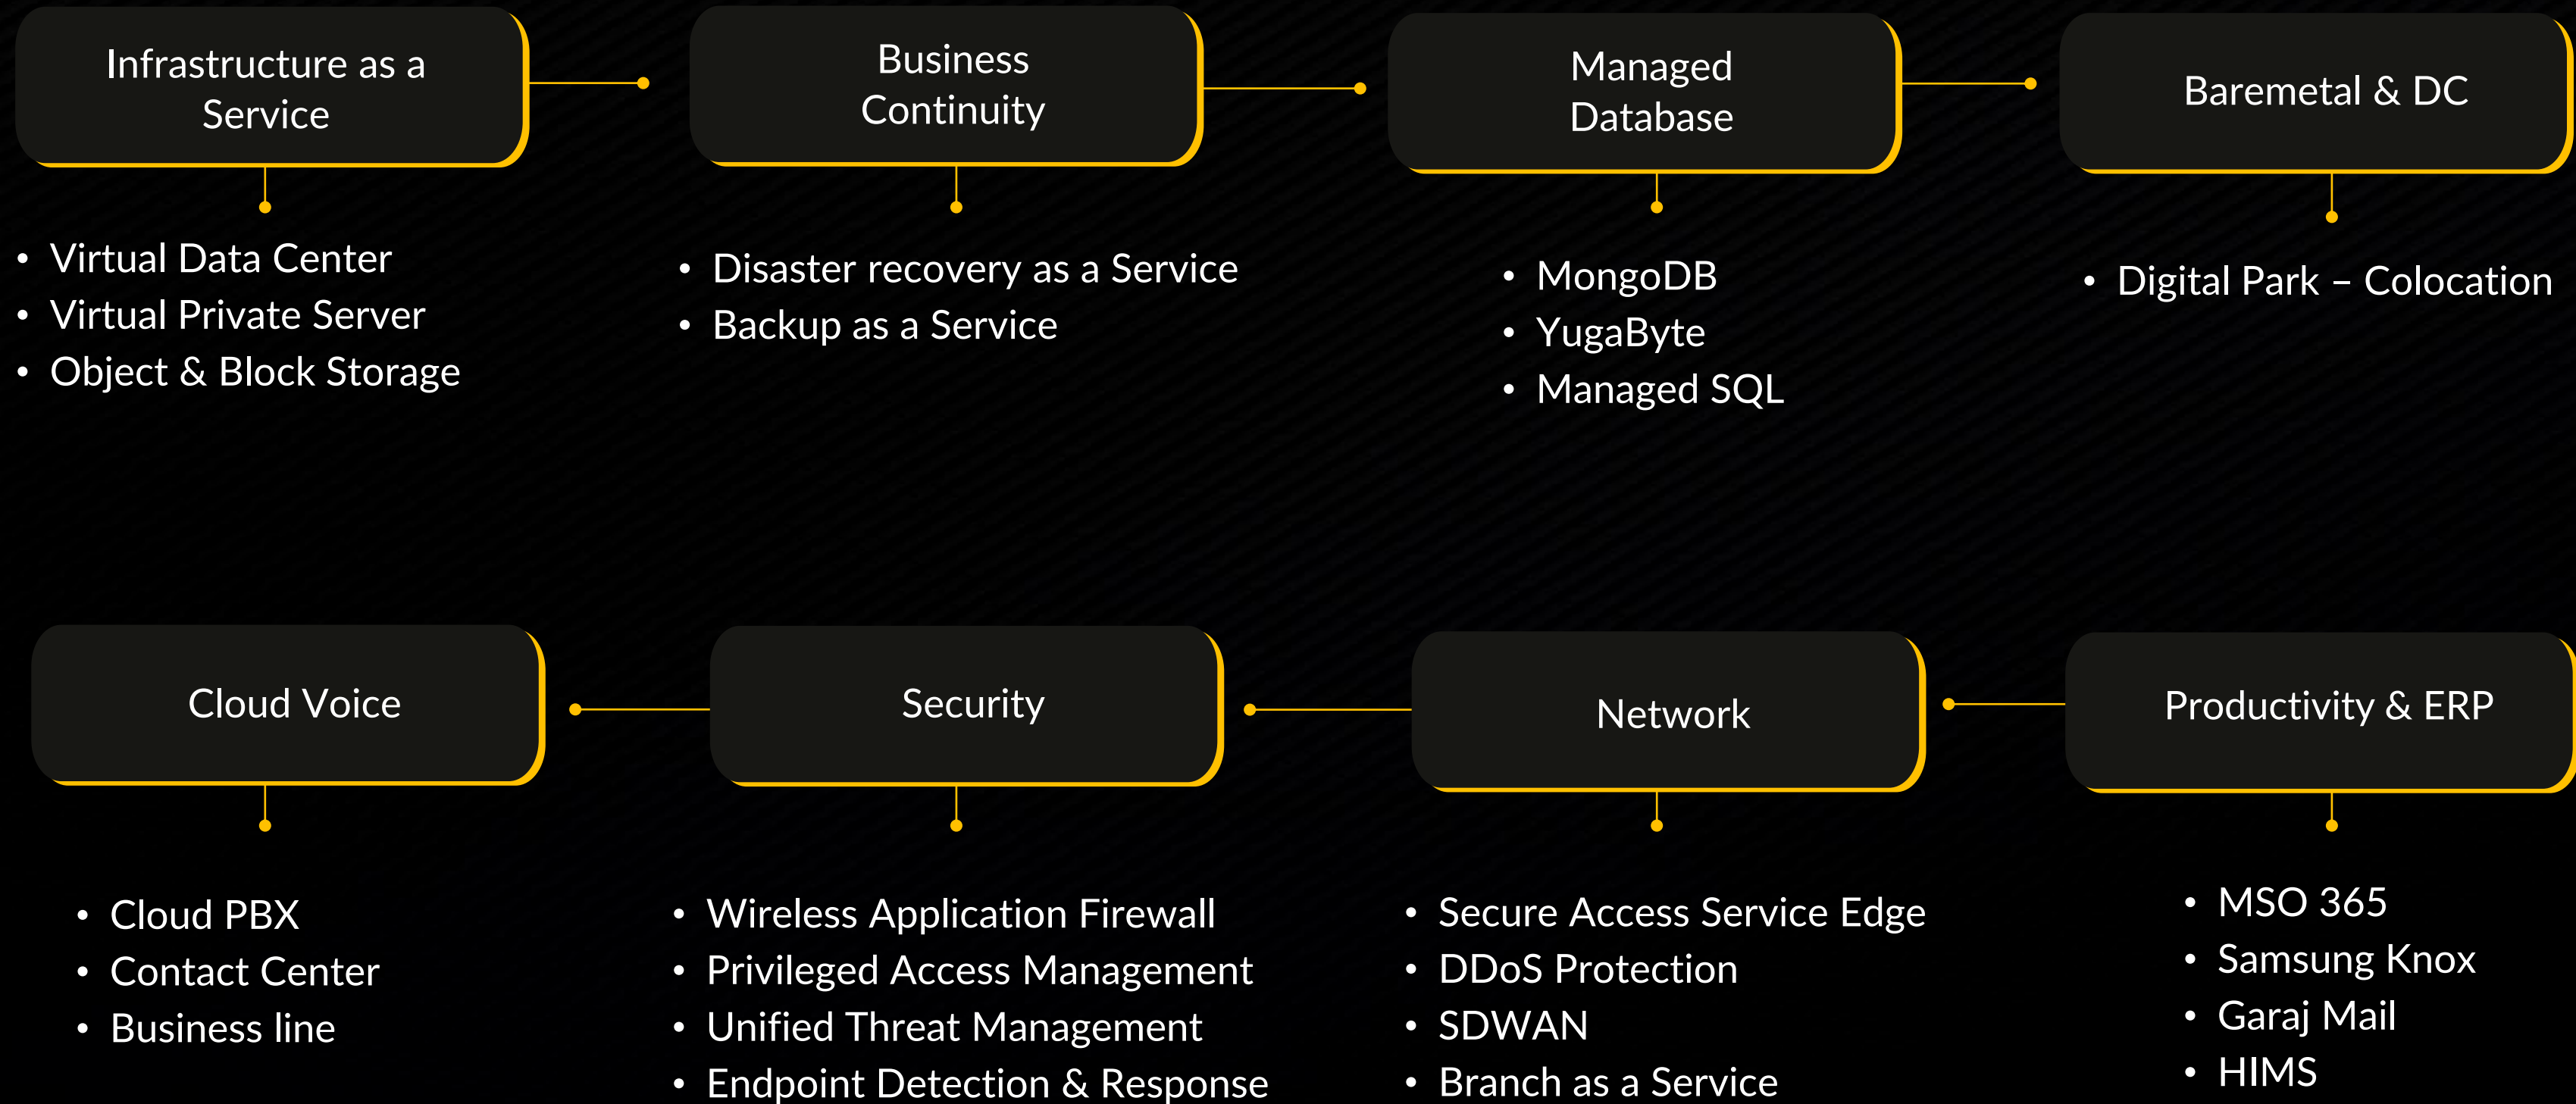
Infrastructure as a Service

- Virtual Data Center
- Virtual Private Server
- Object & Block Storage

Business Continuity

- Disaster recovery as a Service
- Backup as a Service

Managed Database

- MongoDB
- YugaByte
- Managed SQL

Baremetal & DC

- Digital Park – Colocation

Cloud Voice

- Cloud PBX
- Contact Center
- Business line

Security

- Wireless Application Firewall
- Privileged Access Management
- Unified Threat Management
- Endpoint Detection & Response

Network

- Secure Access Service Edge
- DDoS Protection
- SDWAN
- Branch as a Service

Productivity & ERP

- MSO 365
- Samsung Knox
- Garaj Mail
- HIMS